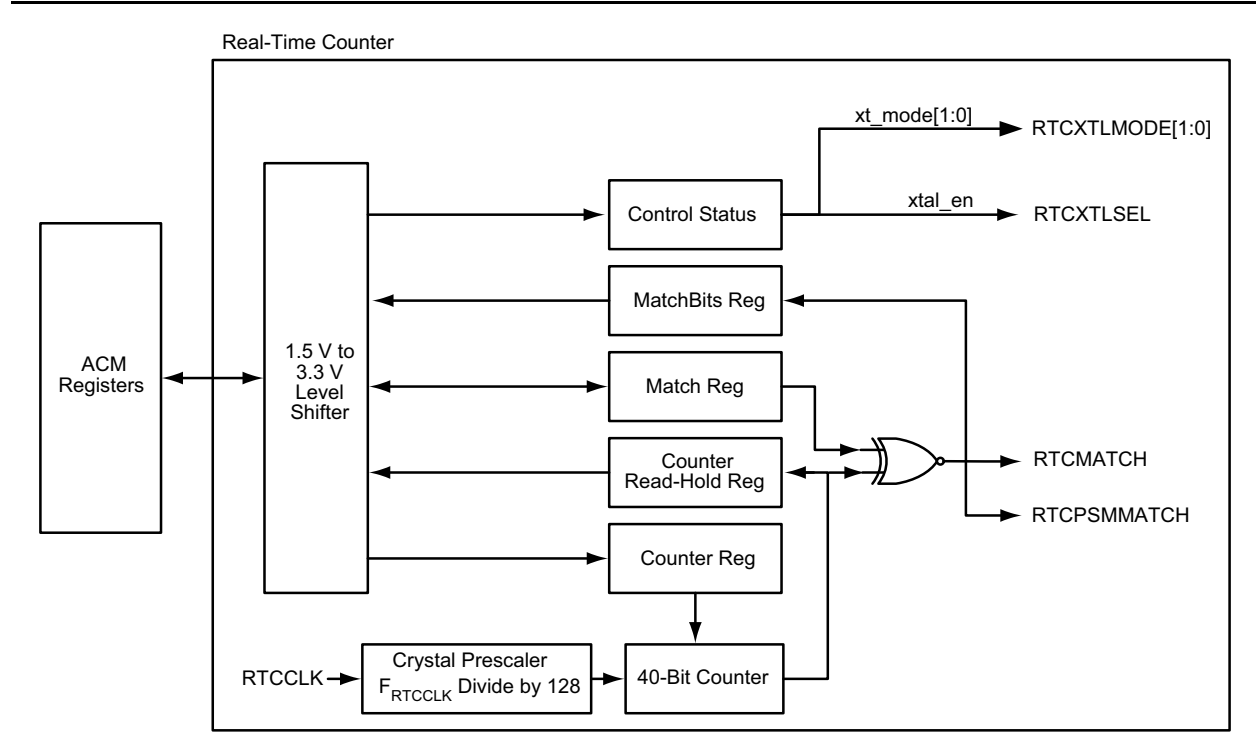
Real-Time Counter

xt_mode[1:0]

RTCXTLMODE[1:0]

Control Status

xtal_en

RTCXTLSEL

MatchBits Reg

ACM Registers

1.5 V to 3.3 V Level Shifter

Match Reg

Counter Read-Hold Reg

RTCMATCH

RTCPSMMATCH

Counter Reg

RTCCLK

Crystal Prescaler $F_{RTCCLK}$ Divide by 128

40-Bit Counter